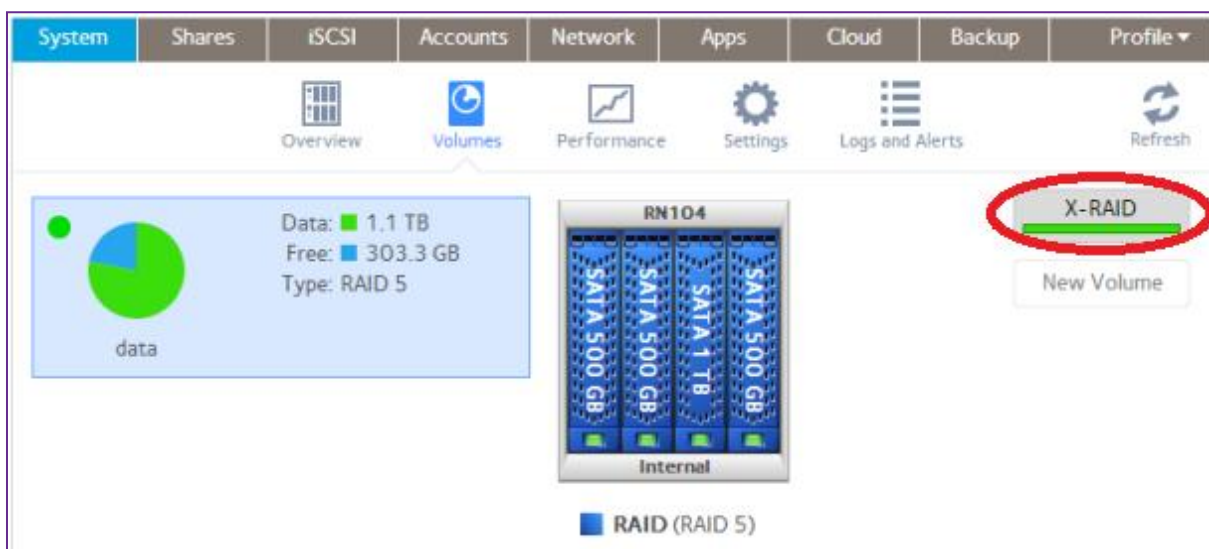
System Shares iSCSI Accounts Network Apps Cloud Backup Profile ▾

Overview Volumes Performance Settings Logs and Alerts Refresh

Data: 1.1 TB
Free: 303.3 GB
Type: RAID 5

data

RN104

SATA 500 GB SATA 500 GB SATA 1 TB SATA 500 GB

Internal

RAID (RAID 5)

X-RAID

New Volume